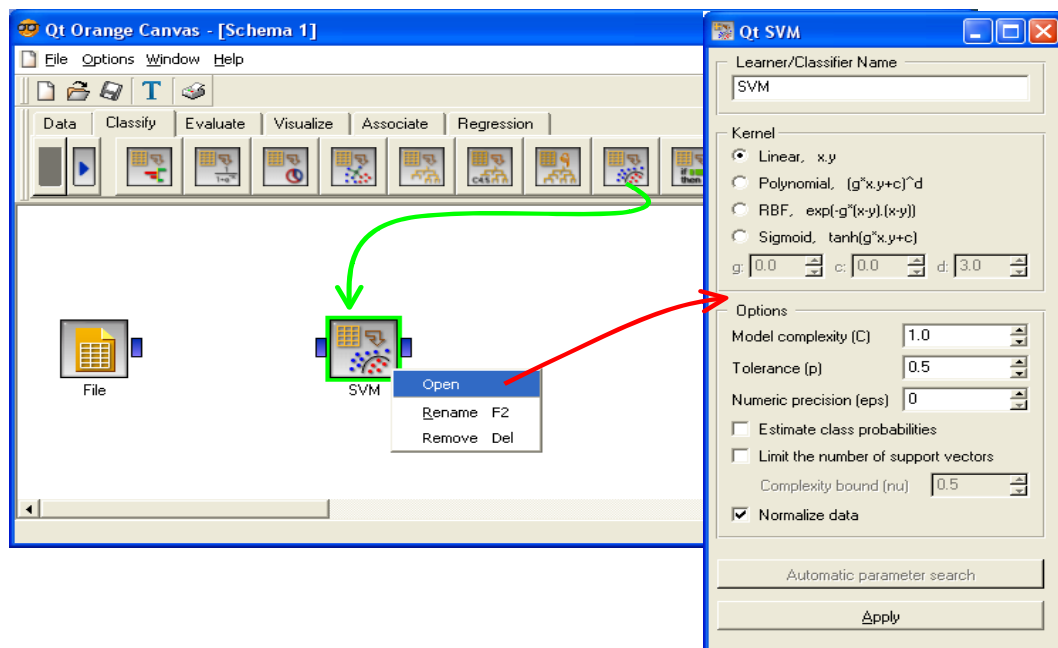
Qt Orange Canvas - [Schema 1]

File Options Window Help

Data Classify Evaluate Visualize Associate Regression

File

SVM

Open
Rename F2
Remove Del

Qt SVM

Learner/Classifier Name
SVM

Kernel
Linear, x.y
Polynomial, (g*x.y+c)^d
RBF, exp(-g*(x-y).(x-y))
Sigmoid, tanh(g*x.y+c)
g: 0.0 c: 0.0 d: 3.0

Options
Model complexity (C) 1.0
Tolerance (p) 0.5
Numeric precision (eps) 0
Estimate class probabilities
Limit the number of support vectors
Complexity bound (nu) 0.5
Normalize data

Automatic parameter search

Apply